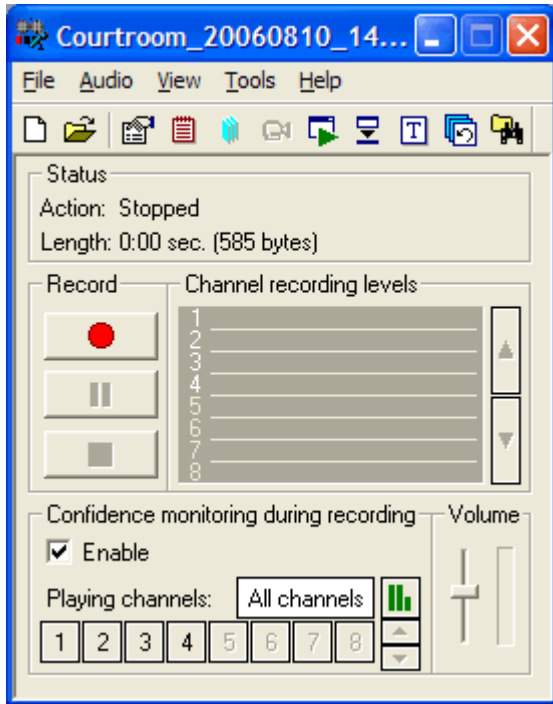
Courtroom_20060810_14...

File Audio View Tools Help

Status
Action: Stopped
Length: 0:00 sec. (585 bytes)

Record

Channel recording levels
1
2
3
4
5
6
7
8

Confidence monitoring during recording
☑ Enable
Playing channels: All channels
1 2 3 4 5 6 7 8

Volume